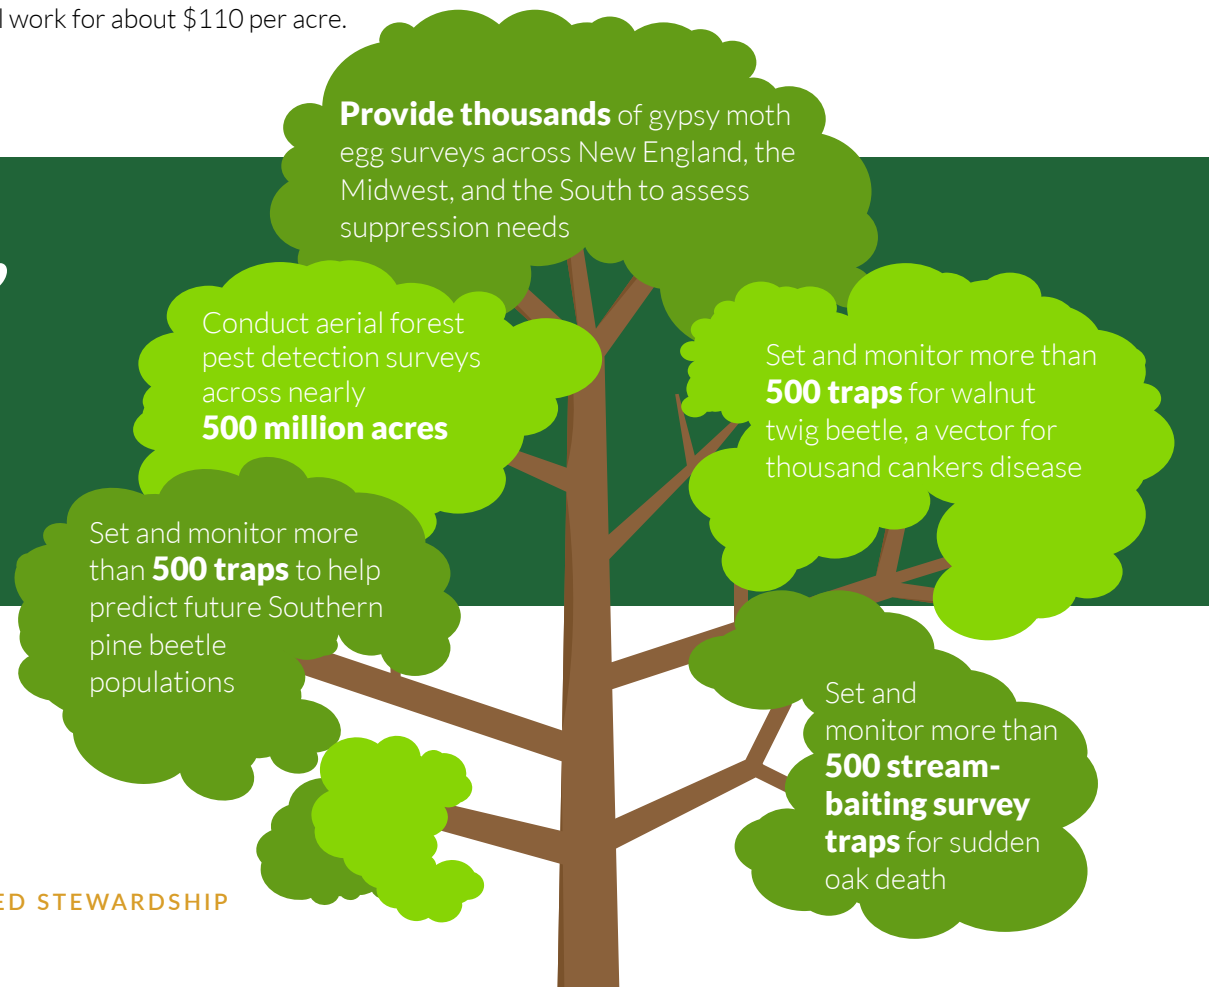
l work for about $110 per acre.

**Provide thousands** of gypsy moth egg surveys across New England, the Midwest, and the South to assess suppression needs

Conduct aerial forest pest detection surveys across nearly **500 million acres**

Set and monitor more than **500 traps** for walnut twig beetle, a vector for thousand cankers disease

Set and monitor more than **500 traps** to help predict future Southern pine beetle populations

Set and monitor more than **500 stream-baiting survey traps** for sudden oak death

ED STEWARDSHIP